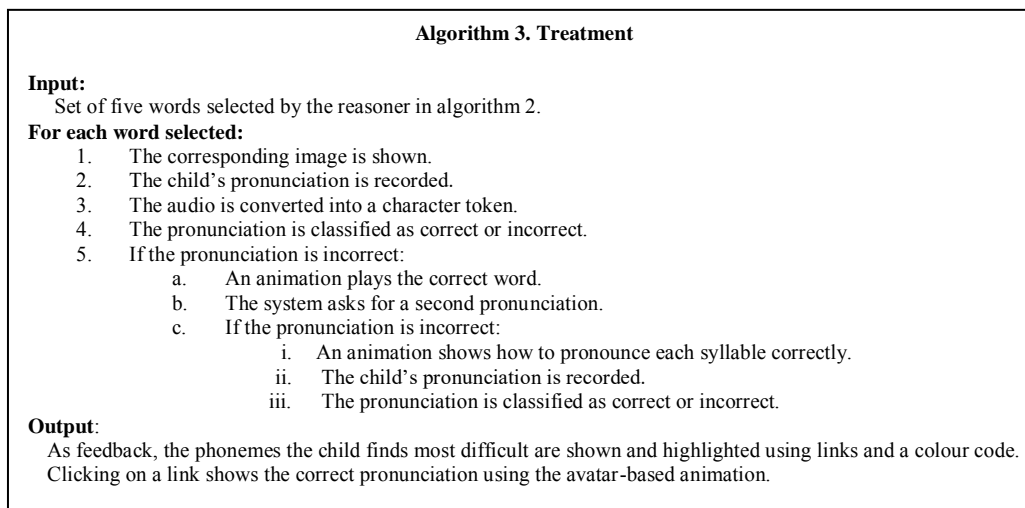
**Algorithm 3. Treatment**

**Input:**
Set of five words selected by the reasoner in algorithm 2.

**For each word selected:**
1. The corresponding image is shown.
2. The child’s pronunciation is recorded.
3. The audio is converted into a character token.
4. The pronunciation is classified as correct or incorrect.
5. If the pronunciation is incorrect:
   a. An animation plays the correct word.
   b. The system asks for a second pronunciation.
   c. If the pronunciation is incorrect:
      i. An animation shows how to pronounce each syllable correctly.
      ii. The child’s pronunciation is recorded.
      iii. The pronunciation is classified as correct or incorrect.

**Output**:
As feedback, the phonemes the child finds most difficult are shown and highlighted using links and a colour code. Clicking on a link shows the correct pronunciation using the avatar-based animation.